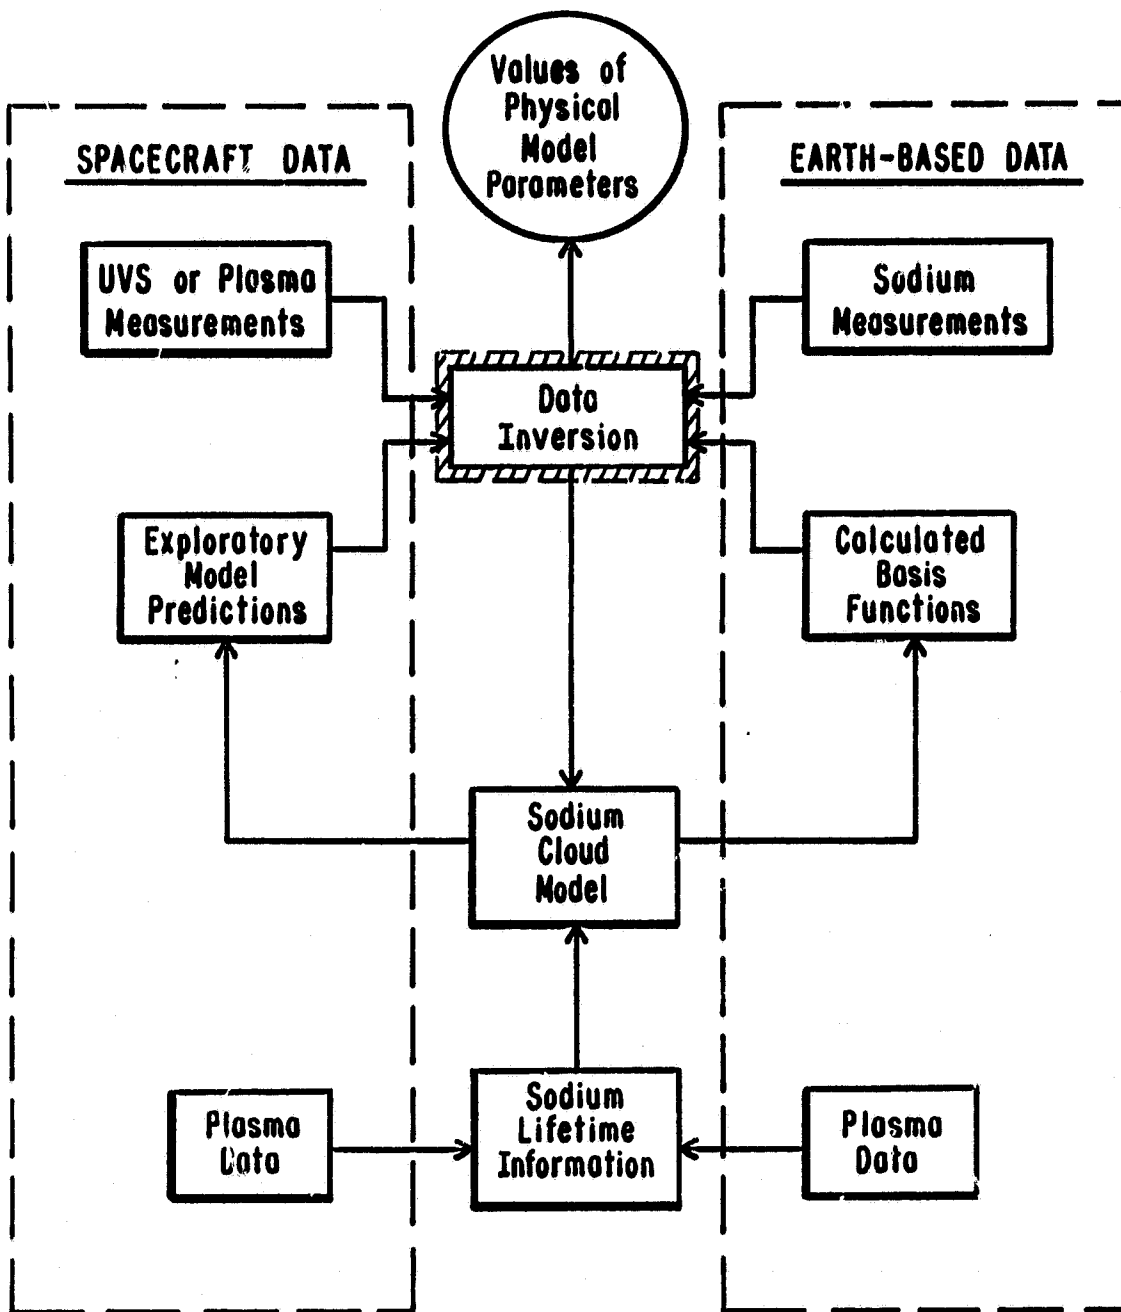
Values of Physical Model Parameters

SPACECRAFT DATA

EARTH-BASED DATA

UVS or Plasma Measurements

Sodium Measurements

Data Inversion

Exploratory Model Predictions

Calculated Basis Functions

Sodium Cloud Model

Plasma Data

Sodium Lifetime Information

Plasma Data